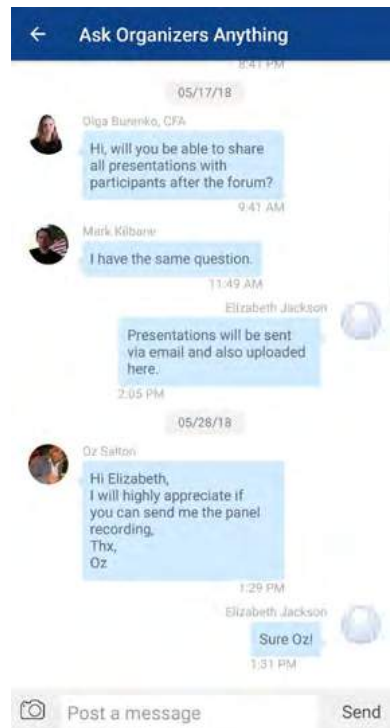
←

Ask Organizers Anything

8:41 PM

05/17/18

Olga Burenko, CFA

Hi, will you be able to share all presentations with participants after the forum?

9:41 AM

Mark Kilbane

I have the same question.

11:49 AM

Elizabeth Jackson

Presentations will be sent via email and also uploaded here.

2:05 PM

05/28/18

Oz Salton

Hi Elizabeth,
I will highly appreciate if you can send me the panel recording,
Thx,
Oz

1:29 PM

Elizabeth Jackson

Sure Oz!

1:31 PM

Post a message

Send